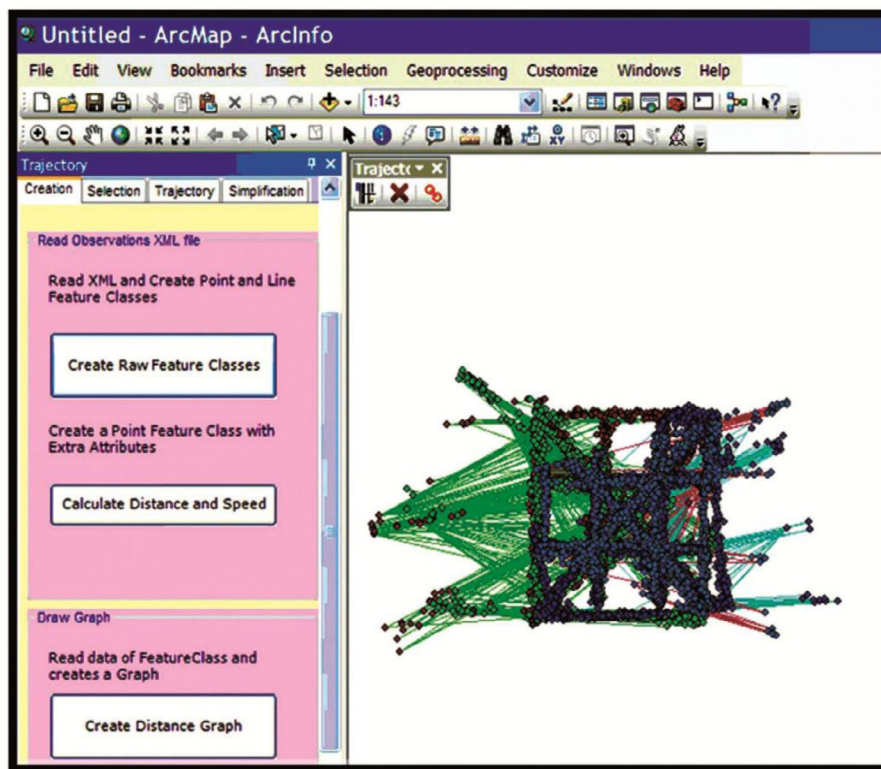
Untitled - ArcMap - ArcInfo

File Edit View Bookmarks Insert Selection Geoprocessing Customize Windows Help

1:143

Trajectory

Creation Selection Trajectory Simplification

Read Observations XML file

Read XML and Create Point and Line Feature Classes

Create Raw Feature Classes

Create a Point Feature Class with Extra Attributes

Calculate Distance and Speed

Draw Graph

Read data of FeatureClass and creates a Graph

Create Distance Graph

Trajecto